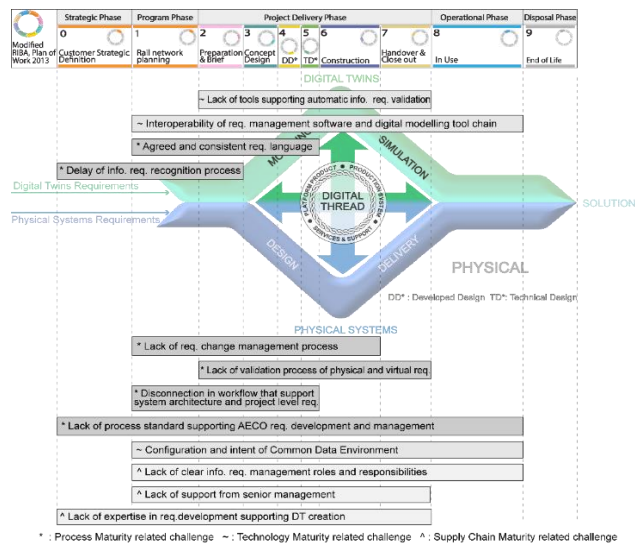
| Modified RIBA, Plan of Work 2013 | Strategic Phase | Program Phase | Project Delivery Phase | | | | | | Operational Phase | Disposal Phase |
|---|---|---|---|---|---|---|---|---|---|---|
| | 0 Customer Strategic Definition | 1 Rail network planning | 2 Preparation & Brief | 3 Concept Design | 4 DD* | 5 TD* | 6 Construction | 7 Handover & Close out | 8 In Use | 9 End of Life |

DIGITAL TWINS

~ Lack of tools supporting automatic info. req. validation

~ Interoperability of req. management software and digital modelling tool chain

* Agreed and consistent req. language

* Delay of info. req. recognition process

MODELLING

SIMULATION

Digital Twins Requirements

Physical Systems Requirements

DIGITAL THREAD

PLATFORM & PRODUCT

PRODUCTION SYSTEM

SERVICES & SUPPORT

SOLUTION

DESIGN

DELIVERY

PHYSICAL

DD*: Developed Design TD*: Technical Design

PHYSICAL SYSTEMS

* Lack of req. change management process

* Lack of validation process of physical and virtual req

* Disconnection in workflow that support system architecture and project level req.

* Lack of process standard supporting AECO req. development and management

~ Configuration and intent of Common Data Environment

^ Lack of clear info. req. management roles and responsibilities

^ Lack of support from senior management

^ Lack of expertise in req.development supporting DT creation

* : Process Maturity related challenge ~ : Technology Maturity related challenge ^ : Supply Chain Maturity related challenge